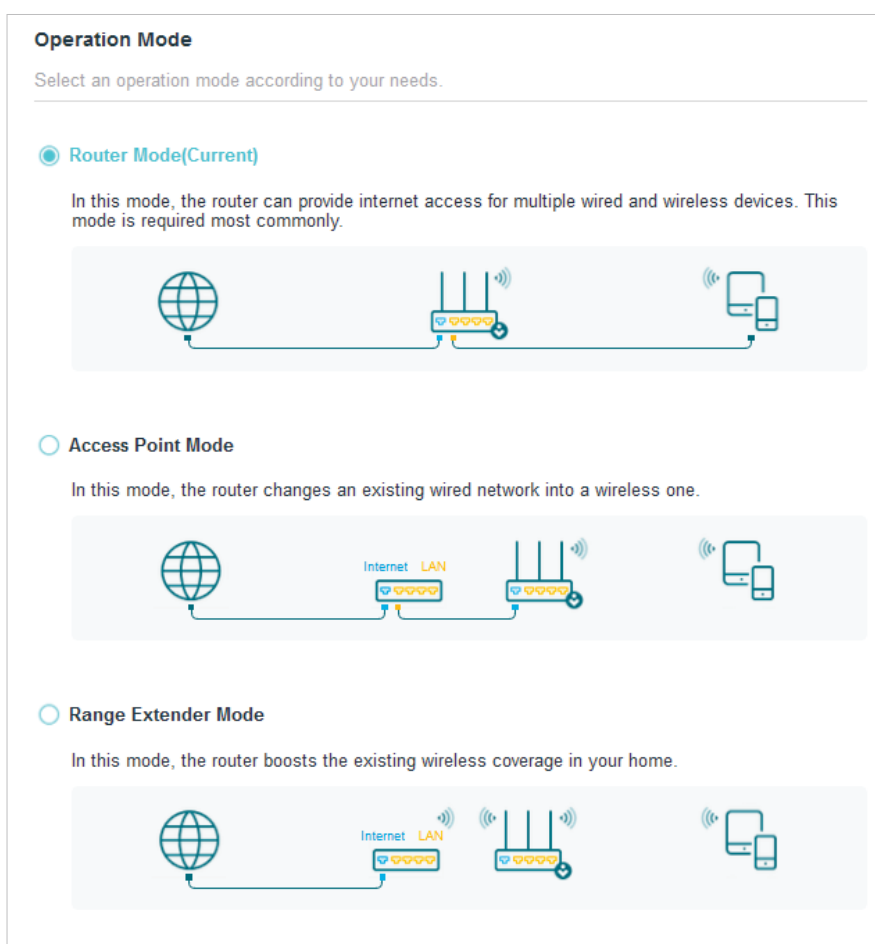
Operation Mode

Select an operation mode according to your needs.

Router Mode(Current)

In this mode, the router can provide internet access for multiple wired and wireless devices. This mode is required most commonly.

Access Point Mode

In this mode, the router changes an existing wired network into a wireless one.

Internet LAN

Range Extender Mode

In this mode, the router boosts the existing wireless coverage in your home.

Internet LAN